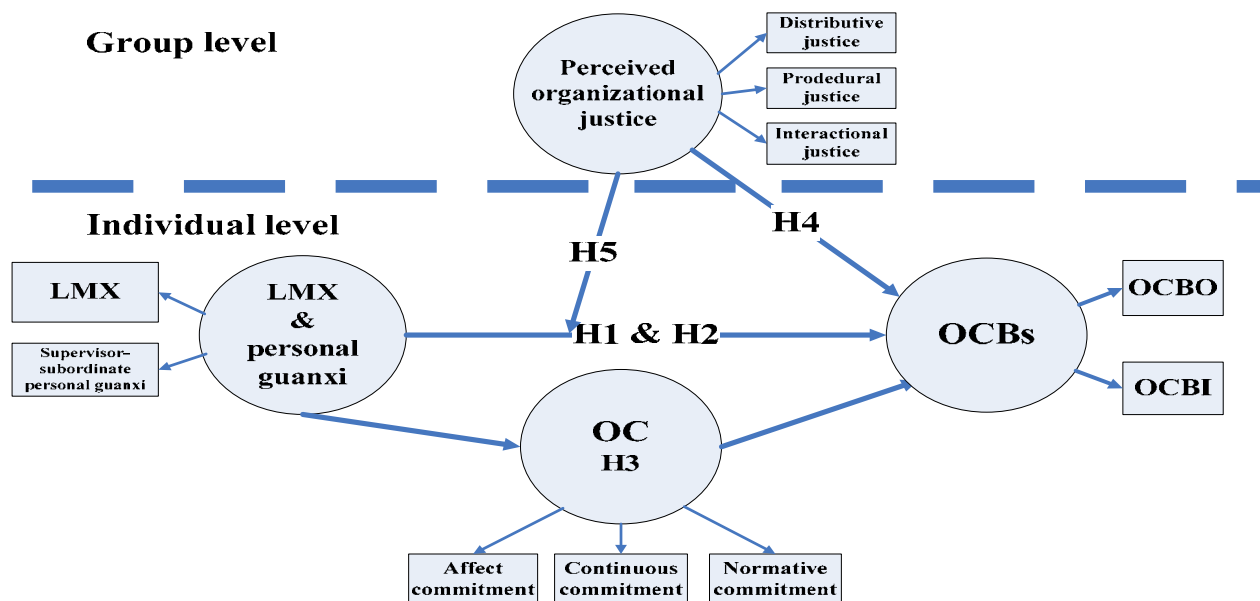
Group level

Perceived organizational justice

Distributive justice

Prodedural justice

Interactional justice

Individual level

H5

H4

LMX

LMX & personal guanxi

Supervisor-subordinate personal guanxi

H1 & H2

OCBs

OCBO

OCBI

OC H3

Affect commitment

Continuous commitment

Normative commitment